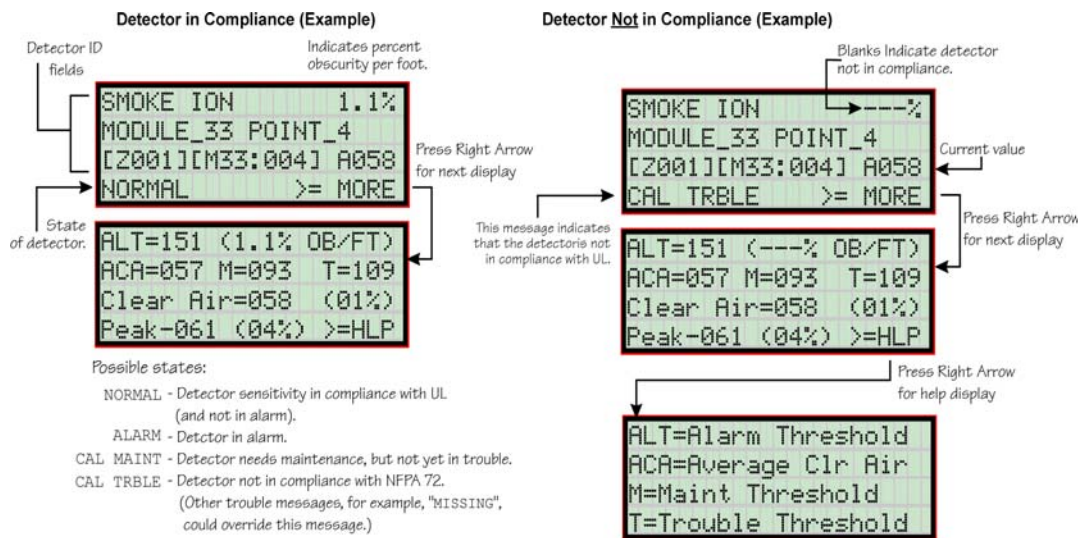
Detector in Compliance (Example)

Detector ID fields

Indicates percent obscurity per foot.

SMOKE ION 1.1%
MODULE_33 POINT_4
[Z001][M33:004] A058
NORMAL >= MORE

Press Right Arrow for next display

State of detector.

ALT=151 (1.1% OB/FT)
ACA=057 M=093 T=109
Clear Air=058 (01%)
Peak-061 (04%) >=HLP

Possible states:

NORMAL - Detector sensitivity in compliance with UL (and not in alarm).

ALARM - Detctor in alarm.

CAL MAINT - Detector needs maintenance, but not yet in trouble.

CAL TRBLE - Detector not in compliance with NFPA 72. (Other trouble messages, for example, "MISSING", could override this message.)

Detector Not in Compliance (Example)

Blanks Indicate detector not in compliance.

SMOKE ION ---%
MODULE_33 POINT_4
[Z001][M33:004] A058
CAL TRBLE >= MORE

Current value

This message indicates that the detectoris not in compliance with UL.

Press Right Arrow for next display

ALT=151 (---% OB/FT)
ACA=057 M=093 T=109
Clear Air=058 (01%)
Peak-061 (04%) >=HLP

Press Right Arrow for help display

ALT=Alarm Threshold
ACA=Average Clr Air
M=Maint Threshold
T=Trouble Threshold